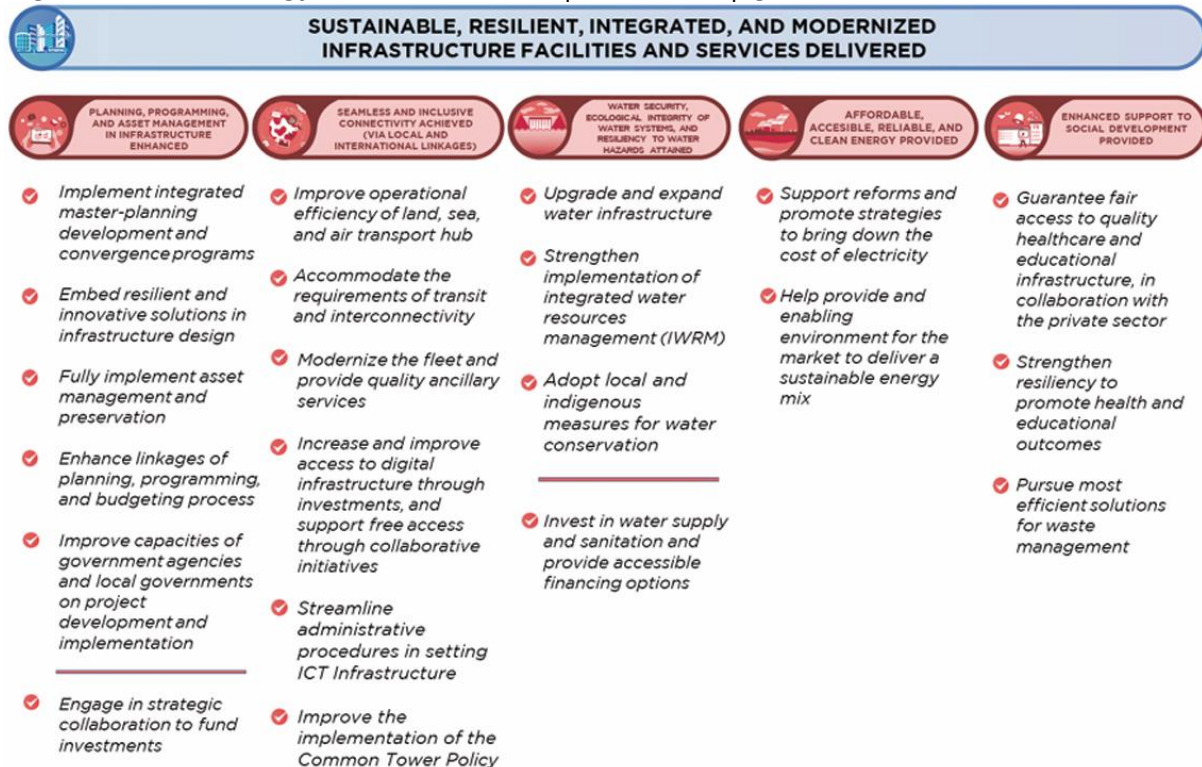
SUSTAINABLE, RESILIENT, INTEGRATED, AND MODERNIZED INFRASTRUCTURE FACILITIES AND SERVICES DELIVERED

PLANNING, PROGRAMMING, AND ASSET MANAGEMENT IN INFRASTRUCTURE ENHANCED

Implement integrated master-planning development and convergence programs

Embed resilient and innovative solutions in infrastructure design

Fully implement asset management and preservation

Enhance linkages of planning, programming, and budgeting process

Improve capacities of government agencies and local governments on project development and implementation

Engage in strategic collaboration to fund investments

SEAMLESS AND INCLUSIVE CONNECTIVITY ACHIEVED (VIA LOCAL AND INTERNATIONAL LINKAGES)

Improve operational efficiency of land, sea, and air transport hub

Accommodate the requirements of transit and interconnectivity

Modernize the fleet and provide quality ancillary services

Increase and improve access to digital infrastructure through investments, and support free access through collaborative initiatives

Streamline administrative procedures in setting ICT Infrastructure

Improve the implementation of the Common Tower Policy

WATER SECURITY, ECOLOGICAL INTEGRITY OF WATER SYSTEMS, AND RESILIENCY TO WATER HAZARDS ATTAINED

Upgrade and expand water infrastructure

Strengthen implementation of integrated water resources management (IWRM)

Adopt local and indigenous measures for water conservation

Invest in water supply and sanitation and provide accessible financing options

AFFORDABLE, ACCESIBLE, RELIABLE, AND CLEAN ENERGY PROVIDED

Support reforms and promote strategies to bring down the cost of electricity

Help provide and enabling environment for the market to deliver a sustainable energy mix

ENHANCED SUPPORT TO SOCIAL DEVELOPMENT PROVIDED

Guarantee fair access to quality healthcare and educational infrastructure, in collaboration with the private sector

Strengthen resiliency to promote health and educational outcomes

Pursue most efficient solutions for waste management